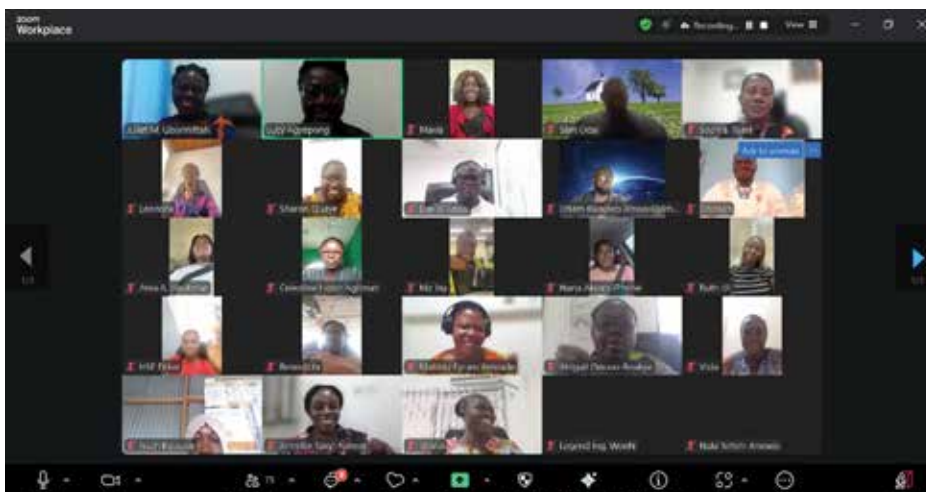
zoom Workplace

Recording...

View

Juliet M. Ubomittah
Lizzy Agyepong
Mavis
Sam Osei
Sophia Tuah
Add to webinar
Lennon
Sharon Quaye
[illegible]
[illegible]
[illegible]
Awa A. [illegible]
Celestine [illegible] Agyeman
Mo' Isa
Maria Akosua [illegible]
Ruth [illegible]
HSF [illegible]
Benedicta
Mattina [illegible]
Abigail Dwuma-Boakye
Vida
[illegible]
Jennifer Sarpong
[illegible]
Legend Ing. WorlN
Nala Shirin Anowia

75